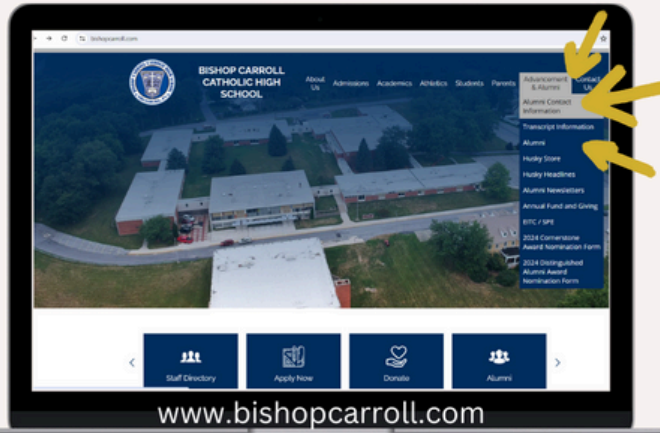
bishopcarroll.com

BISHOP CARROLL CATHOLIC HIGH SCHOOL

About Us
Admissions
Academics
Athletics
Students
Parents
Advancement & Alumni
Contact Us

Alumni Contact Information
Transcript Information
Alumni
Husky Store
Husky Headlines
Alumni Newsletters
Annual Fund and Giving
EITC / SPE
2024 Cornerstone Award Nomination Form
2024 Distinguished Alumni Award Nomination Form

Staff Directory
Apply Now
Donate
Alumni

www.bishopcarroll.com